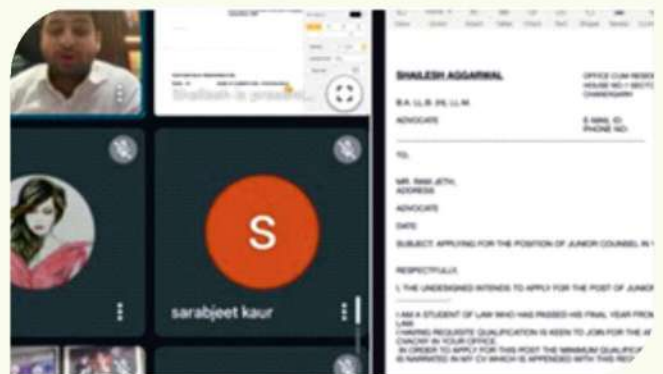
Shailesh is presenting

S

sarabjeet kaur

SHAILESH AGGARWAL

OFFICE CUM RESID
HOUSE NO 1 SECTO
CHANDIGARH

B.A. LL.B. (H), LL.M.

ADVOCATE

E-MAIL ID:
PHONE NO:

TO,

MR. RAM JETH,
ADDRESS

ADVOCATE

DATE

SUBJECT: APPLYING FOR THE POSITION OF JUNIOR COUNSEL IN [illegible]

RESPECTFULLY,

I, THE UNDERSIGNED INTENDS TO APPLY FOR THE POST OF JUNIOR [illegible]

I AM A STUDENT OF LAW WHO HAS PASSED HIS FINAL YEAR FROM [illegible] LAW

I HAVING REQUISITE QUALIFICATION IS KEEN TO JOIN FOR THE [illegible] VACANCY IN YOUR OFFICE.

IN ORDER TO APPLY FOR THIS POST THE MINIMUM QUALIFICA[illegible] IS NARRATED IN MY CV WHICH IS APPENDED WITH THIS RE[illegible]